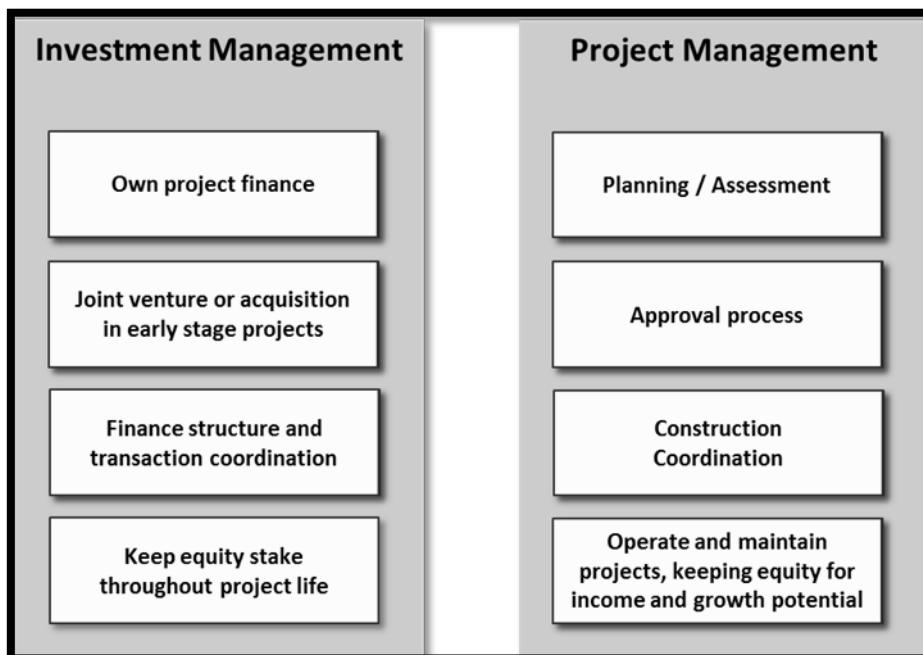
Investment Management

Own project finance

Joint venture or acquisition in early stage projects

Finance structure and transaction coordination

Keep equity stake throughout project life

Project Management

Planning / Assessment

Approval process

Construction Coordination

Operate and maintain projects, keeping equity for income and growth potential